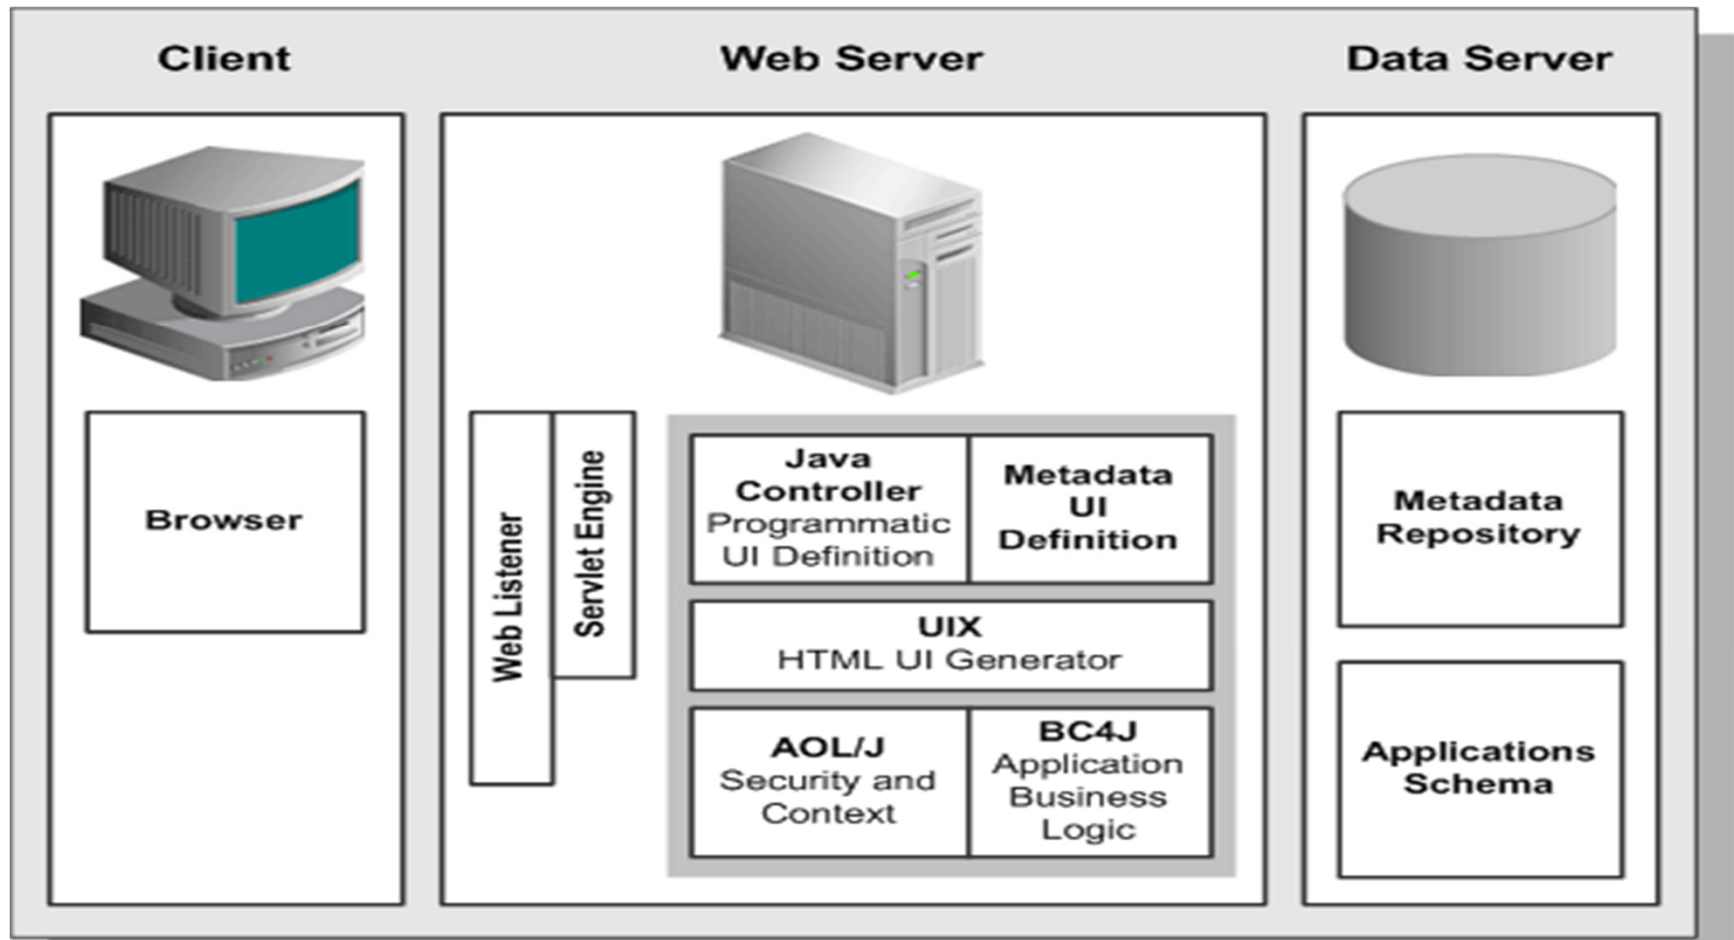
Client

Web Server

Data Server

Browser

Web Listener

Servlet Engine

Java Controller Programmatic UI Definition

Metadata UI Definition

UIX HTML UI Generator

AOL/J Security and Context

BC4J Application Business Logic

Metadata Repository

Applications Schema